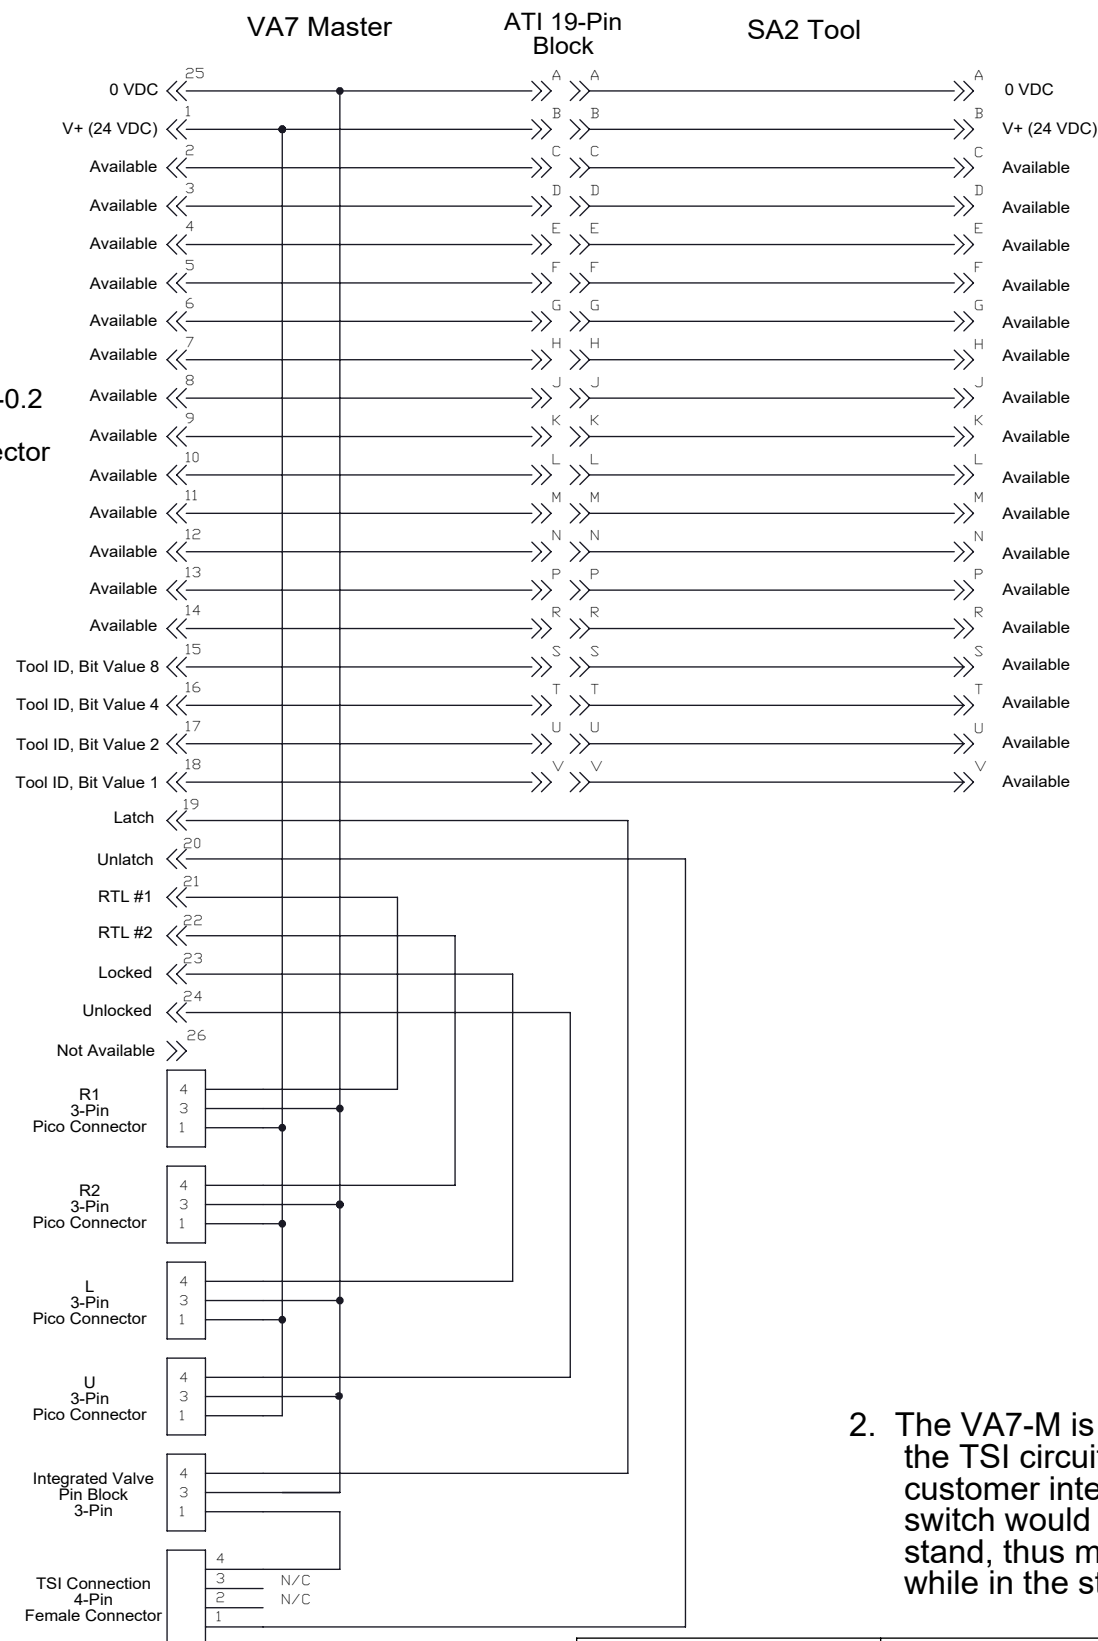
VA7 Master

ATI 19-Pin Block

SA2 Tool

-0.2

ector

0 VDC 25 A A A 0 VDC
V+ (24 VDC) 1 B B B V+ (24 VDC)
Available 2 C C C Available
Available 3 D D D Available
Available 4 E E E Available
Available 5 F F F Available
Available 6 G G G Available
Available 7 H H H Available
Available 8 J J J Available
Available 9 K K K Available
Available 10 L L L Available
Available 11 M M M Available
Available 12 N N N Available
Available 13 P P P Available
Available 14 R R R Available
Tool ID, Bit Value 8 15 S S S Available
Tool ID, Bit Value 4 16 T T T Available
Tool ID, Bit Value 2 17 U U U Available
Tool ID, Bit Value 1 18 V V V Available
Latch 19
Unlatch 20
RTL #1 21
RTL #2 22
Locked 23
Unlocked 24
Not Available 26

R1 3-Pin Pico Connector 4 3 1

R2 3-Pin Pico Connector 4 3 1

L 3-Pin Pico Connector 4 3 1

U 3-Pin Pico Connector 4 3 1

Integrated Valve Pin Block 3-Pin 4 3 1

TSI Connection 4-Pin Female Connector 4 3 2 1 N/C N/C

2. The VA7-M is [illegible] the TSI circui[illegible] customer inte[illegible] switch would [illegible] stand, thus m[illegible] while in the st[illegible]